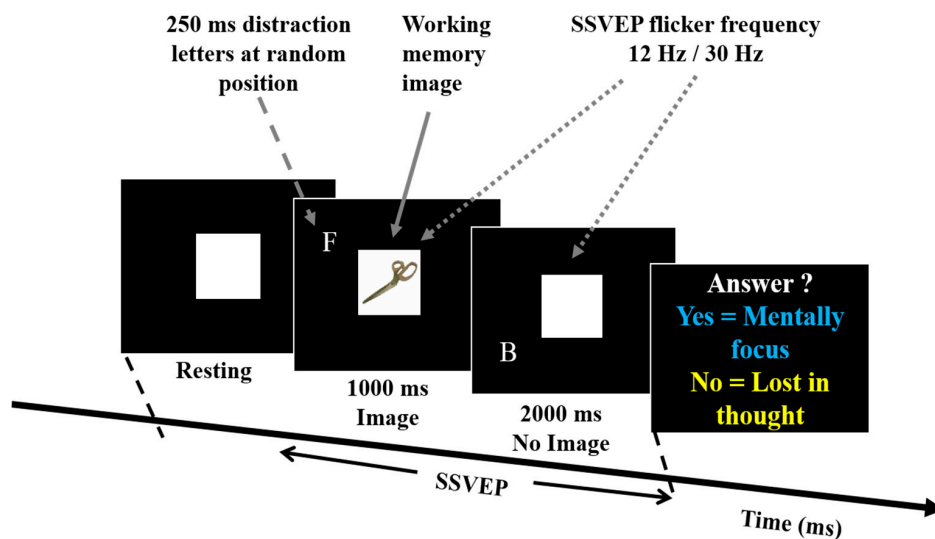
250 ms distraction letters at random position

Working memory image

SSVEP flicker frequency 12 Hz / 30 Hz

F

B

Answer ?
Yes = Mentally focus
No = Lost in thought

Resting

1000 ms Image

2000 ms No Image

SSVEP

Time (ms)